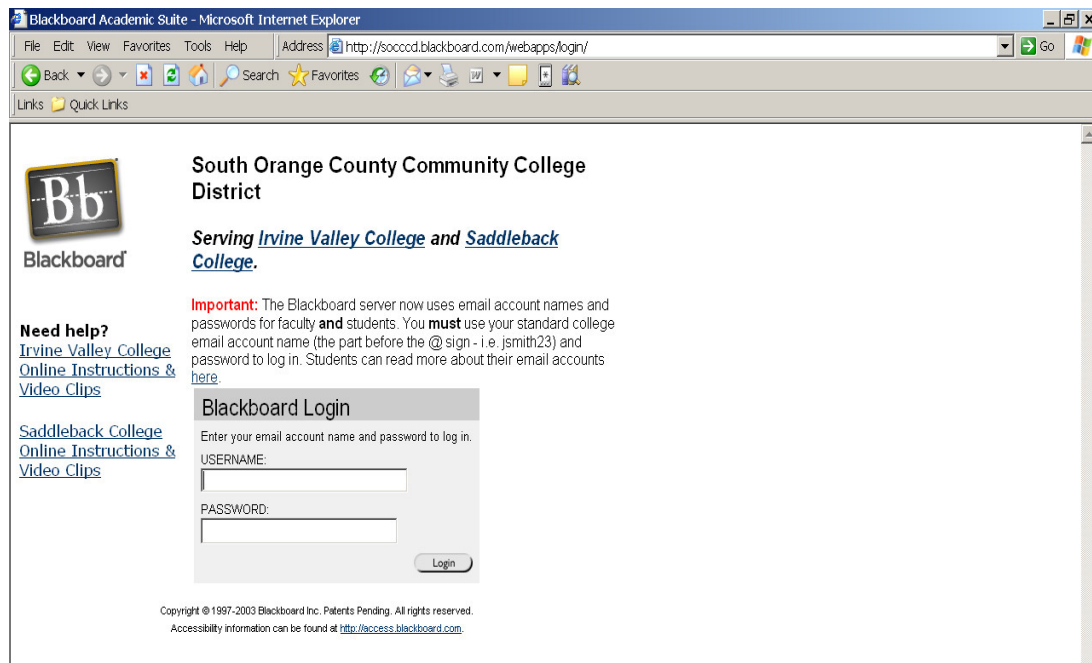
Blackboard Academic Suite - Microsoft Internet Explorer

File Edit View Favorites Tools Help

Address http://socccd.blackboard.com/webapps/login/

Go

Back Search Favorites

Links Quick Links

Bb

Blackboard

South Orange County Community College District

Serving Irvine Valley College and Saddleback College.

Important: The Blackboard server now uses email account names and passwords for faculty and students. You must use your standard college email account name (the part before the @ sign - i.e. jsmith23) and password to log in. Students can read more about their email accounts here.

Need help?
Irvine Valley College Online Instructions & Video Clips

Saddleback College Online Instructions & Video Clips

Blackboard Login

Enter your email account name and password to log in.

USERNAME:

PASSWORD:

Login

Copyright © 1997-2003 Blackboard Inc. Patents Pending. All rights reserved.
Accessibility information can be found at http://access.blackboard.com.